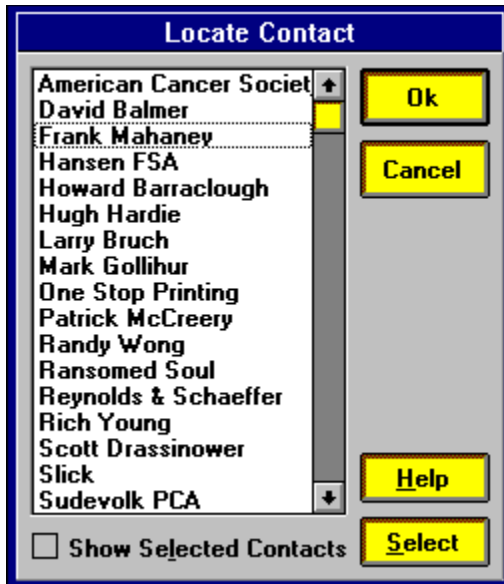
Locate Contact

American Cancer Societ
David Balmer
Frank Mahaney
Hansen FSA
Howard Barraclough
Hugh Hardie
Larry Bruch
Mark Gollihur
One Stop Printing
Patrick McCreery
Randy Wong
Ransomed Soul
Reynolds & Schaeffer
Rich Young
Scott Drassinower
Slick
Sudevolk PCA

Ok

Cancel

Help

Show Selected Contacts

Select